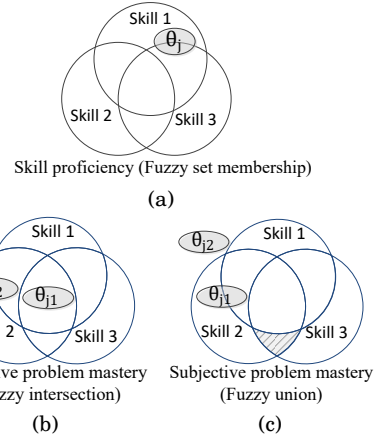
Skill 1

$\theta_j$

Skill 2

Skill 3

Skill proficiency (Fuzzy set membership)

(a)

Skill 1

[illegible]

$\theta_{j1}$

2

Skill 3

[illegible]ive problem mastery

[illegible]zzy intersection)

(b)

$\theta_{j2}$

Skill 1

$\theta_{j1}$

Skill 2

Skill 3

Subjective problem mastery

(Fuzzy union)

(c)